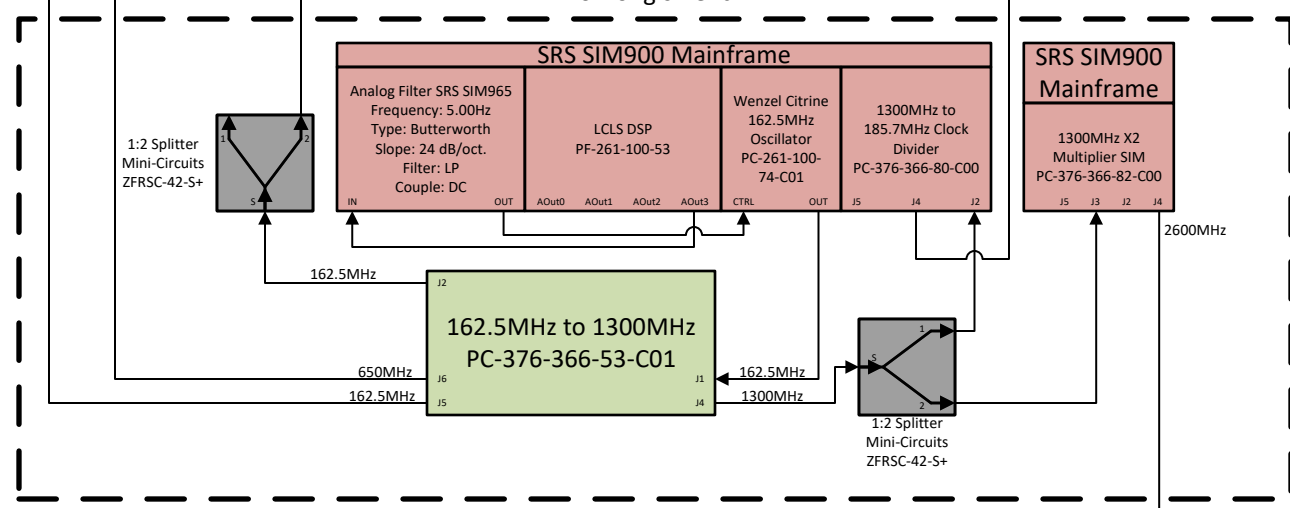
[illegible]

SRS SIM900 Mainframe

Analog Filter SRS SIM965
Frequency: 5.00Hz
Type: Butterworth
Slope: 24 dB/oct.
Filter: LP
Couple: DC

IN OUT

LCLS DSP
PF-261-100-53

AOut0 AOut1 AOut2 AOut3

Wenzel Citrine
162.5MHz
Oscillator
PC-261-100-74-C01

CTRL OUT

1300MHz to
185.7MHz Clock
Divider
PC-376-366-80-C00

J5 J4 J2

SRS SIM900
Mainframe

1300MHz X2
Multiplier SIM
PC-376-366-82-C00

J5 J3 J2 J4

2600MHz

1:2 Splitter
Mini-Circuits
ZFRSC-42-S+

1 2

S

162.5MHz

J2

162.5MHz to 1300MHz
PC-376-366-53-C01

650MHz

J6

162.5MHz

J5

J1

162.5MHz

J4

1300MHz

1

S

2

1:2 Splitter
Mini-Circuits
ZFRSC-42-S+